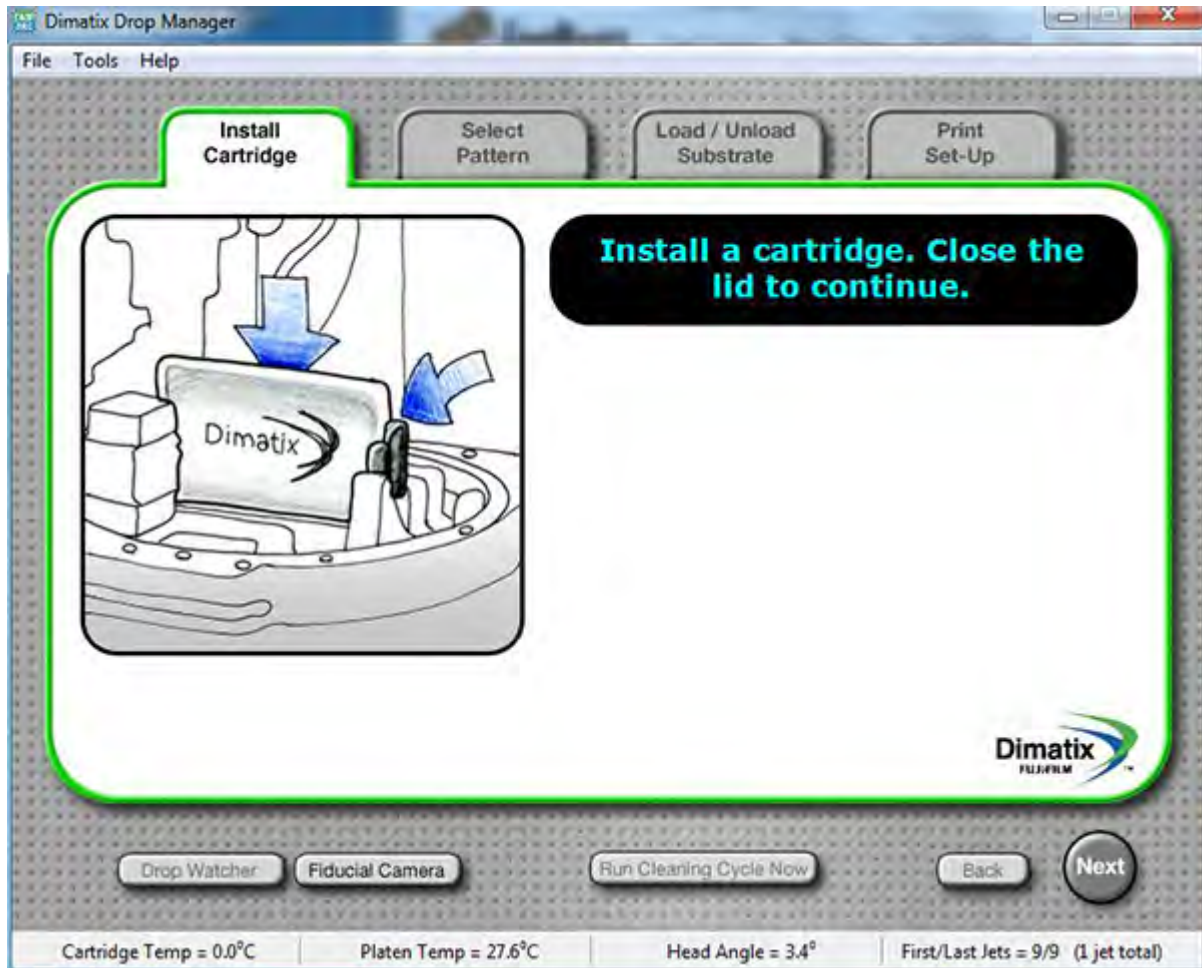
Dimatix Drop Manager

File Tools Help

Install Cartridge

Select Pattern

Load / Unload Substrate

Print Set-Up

Dimatix

Install a cartridge. Close the lid to continue.

Dimatix
FUJIFILM

Drop Watcher

Fiducial Camera

Run Cleaning Cycle Now

Back

Next

Cartridge Temp = 0.0°C | Platen Temp = 27.6°C | Head Angle = 3.4° | First/Last Jets = 9/9 (1 jet total)